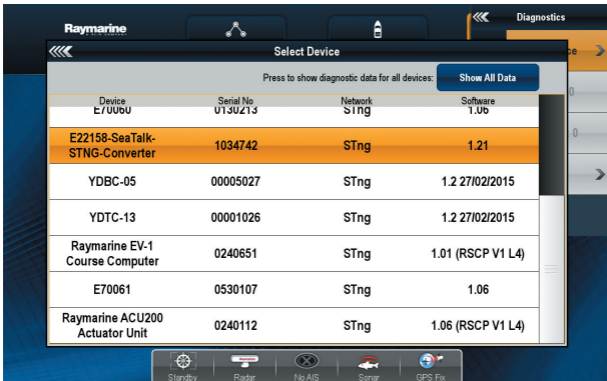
Raymarine

Diagnostics

Select Device

Press to show diagnostic data for all devices: Show All Data

| Device | Serial No | Network | Software |
|---|---|---|---|
| E70060 | 0130213 | STng | 1.06 |
| E22158-SeaTalk-STNG-Converter | 1034742 | STng | 1.21 |
| YDBC-05 | 00005027 | STng | 1.2 27/02/2015 |
| YDTC-13 | 00001026 | STng | 1.2 27/02/2015 |
| Raymarine EV-1 Course Computer | 0240651 | STng | 1.01 (RSCP V1 L4) |
| E70061 | 0530107 | STng | 1.06 |
| Raymarine ACU200 Actuator Unit | 0240112 | STng | 1.06 (RSCP V1 L4) |

Standby Radar No AIS Sonar GPS Fix